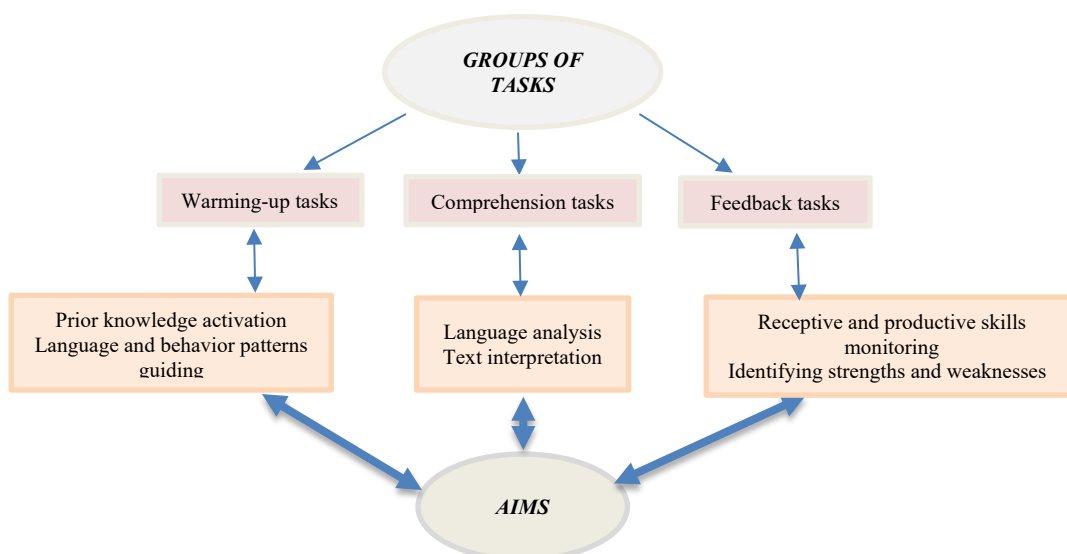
GROUPS OF TASKS

Warming-up tasks

Comprehension tasks

Feedback tasks

Prior knowledge activation
Language and behavior patterns guiding

Language analysis
Text interpretation

Receptive and productive skills monitoring
Identifying strengths and weaknesses

AIMS